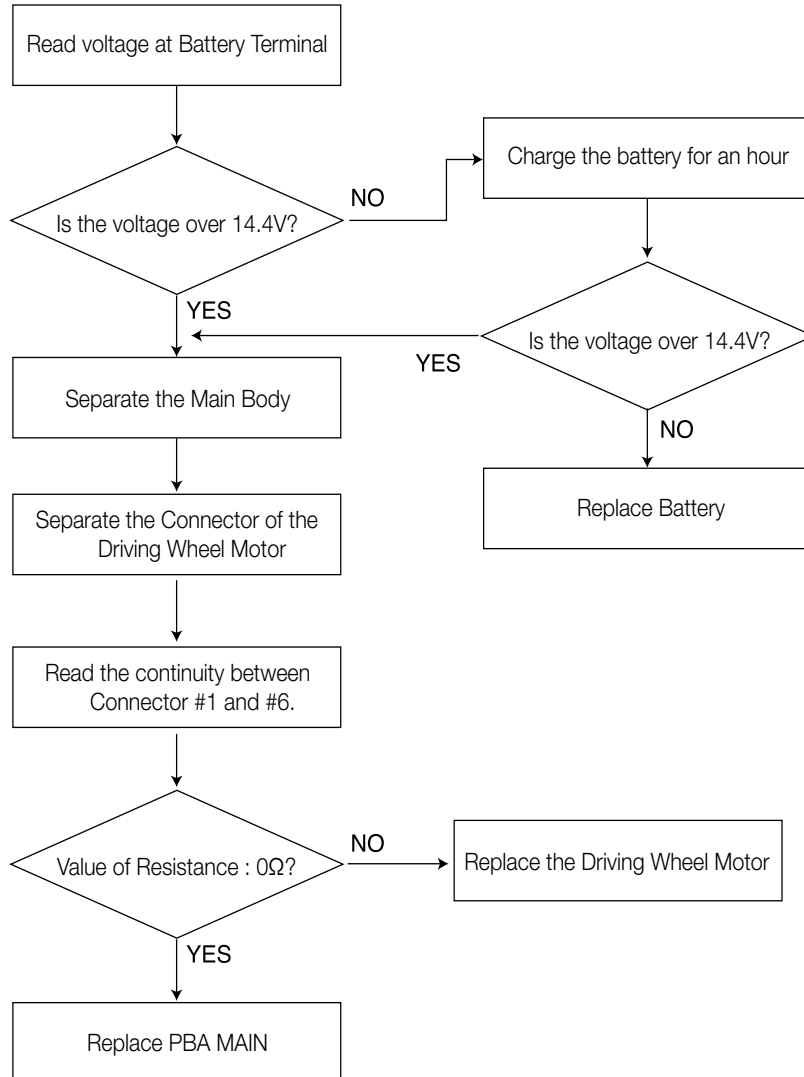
Read voltage at Battery Terminal

Is the voltage over 14.4V?

NO

Charge the battery for an hour

Is the voltage over 14.4V?

YES

YES

NO

Replace Battery

Separate the Main Body

Separate the Connector of the Driving Wheel Motor

Read the continuity between Connector #1 and #6.

Value of Resistance : 0Ω?

NO

Replace the Driving Wheel Motor

YES

Replace PBA MAIN